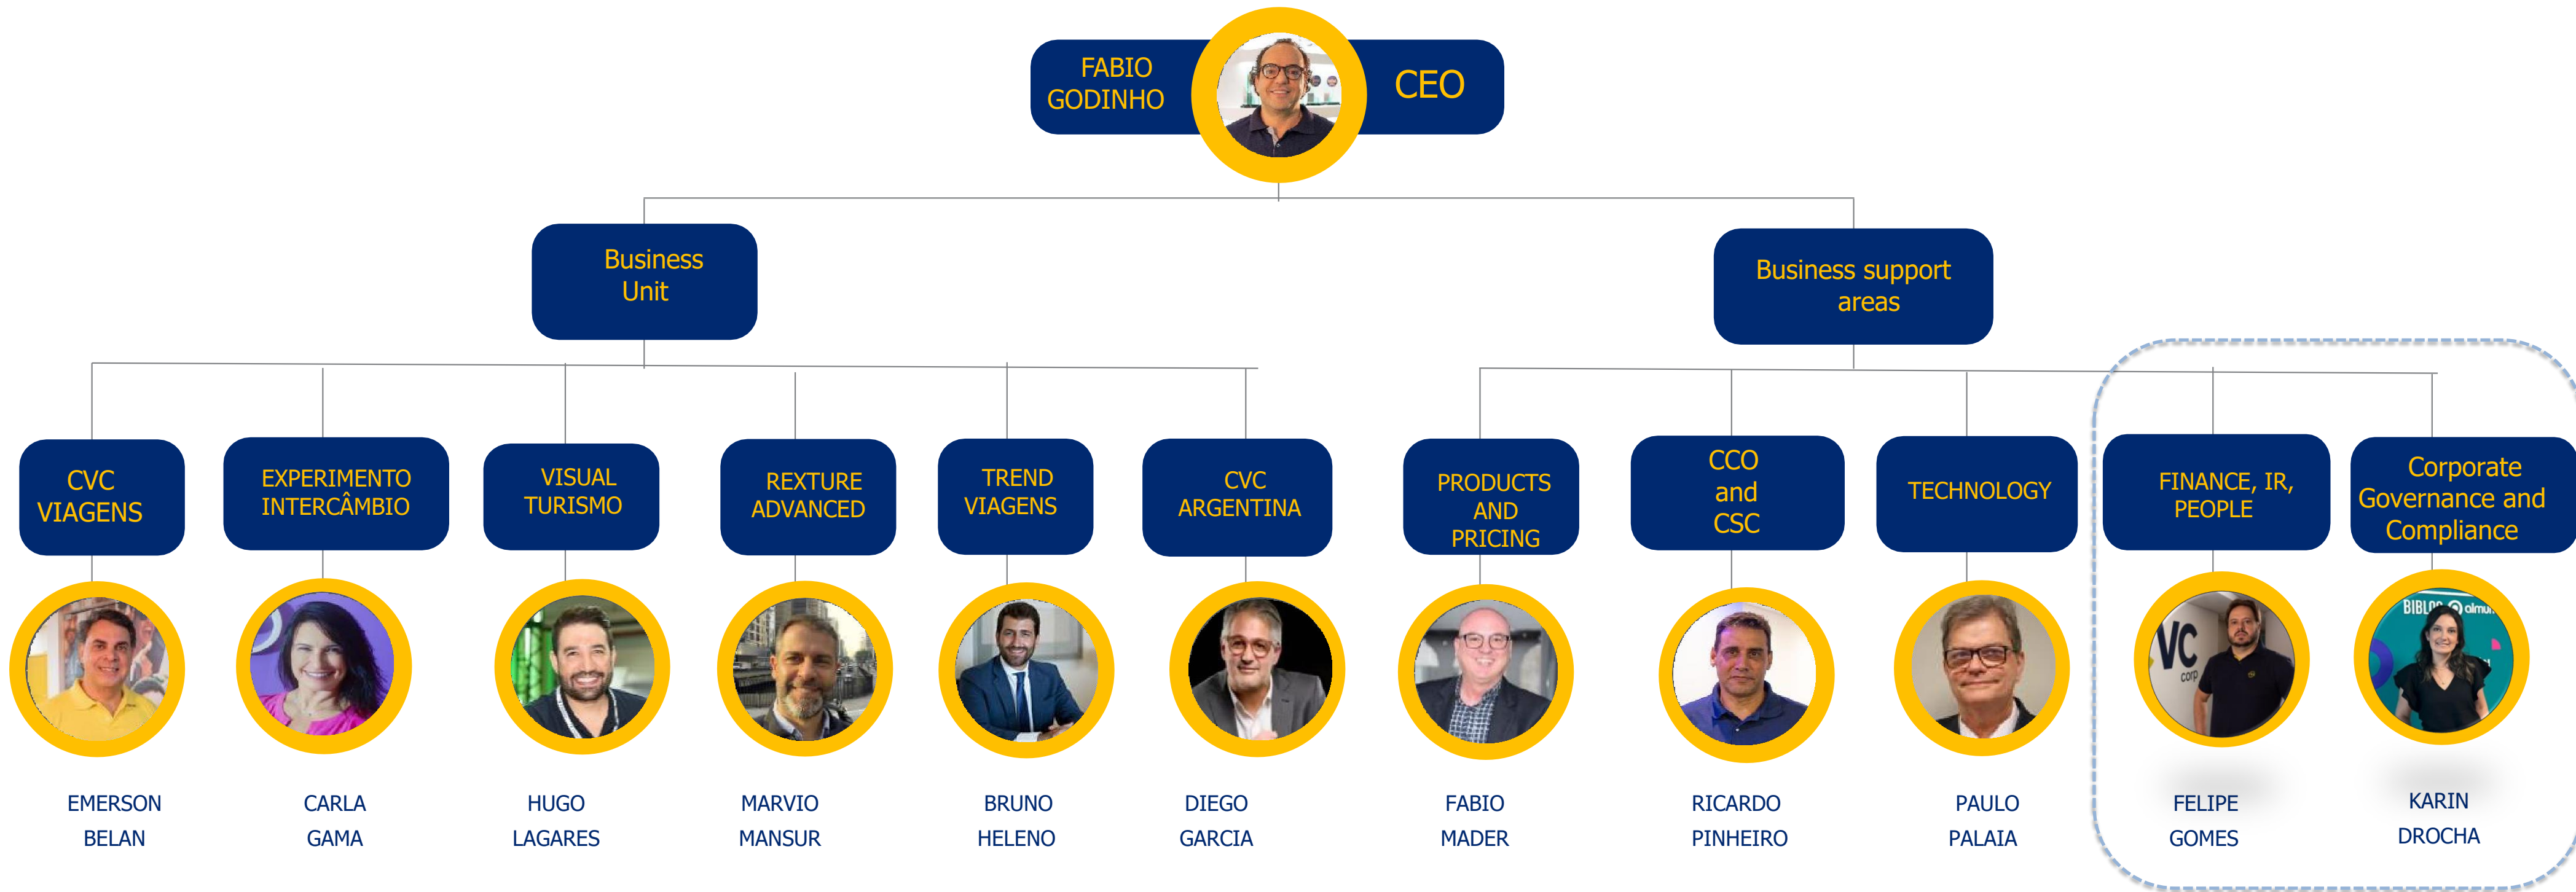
FABIO GODINHO

CEO

Business Unit

Business support areas

CVC VIAGENS

EXPERIMENTO INTERCÂMBIO

VISUAL TURISMO

REXTURE ADVANCED

TREND VIAGENS

CVC ARGENTINA

PRODUCTS AND PRICING

CCO and CSC

TECHNOLOGY

FINANCE, IR, PEOPLE

Corporate Governance and Compliance

EMERSON BELAN

CARLA GAMA

HUGO LAGARES

MARVIO MANSUR

BRUNO HELENO

DIEGO GARCIA

FABIO MADER

RICARDO PINHEIRO

PAULO PALAIA

FELIPE GOMES

KARIN DROCHA